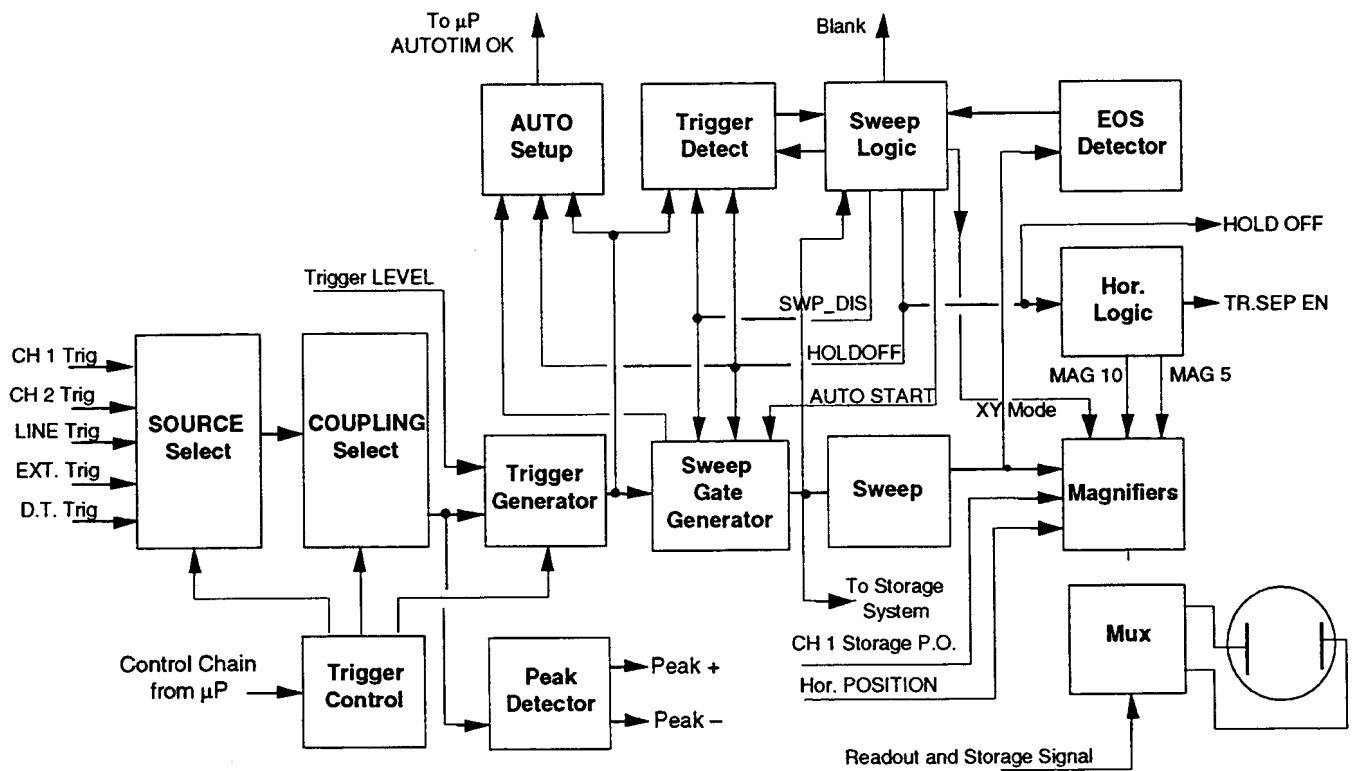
To µP
AUTOTIM OK

Blank

AUTO Setup

Trigger Detect

Sweep Logic

EOS Detector

HOLD OFF

Trigger LEVEL

SWP_DIS

Hor. Logic

TR.SEP EN

HOLDOFF

MAG 10

MAG 5

CH 1 Trig

CH 2 Trig

LINE Trig

EXT. Trig

D.T. Trig

SOURCE Select

COUPLING Select

AUTO START

XY Mode

Trigger Generator

Sweep Gate Generator

Sweep

Magnifiers

To Storage System

CH 1 Storage P.O.

Mux

Control Chain from µP

Trigger Control

Peak Detector

Peak +

Peak –

Hor. POSITION

Readout and Storage Signal